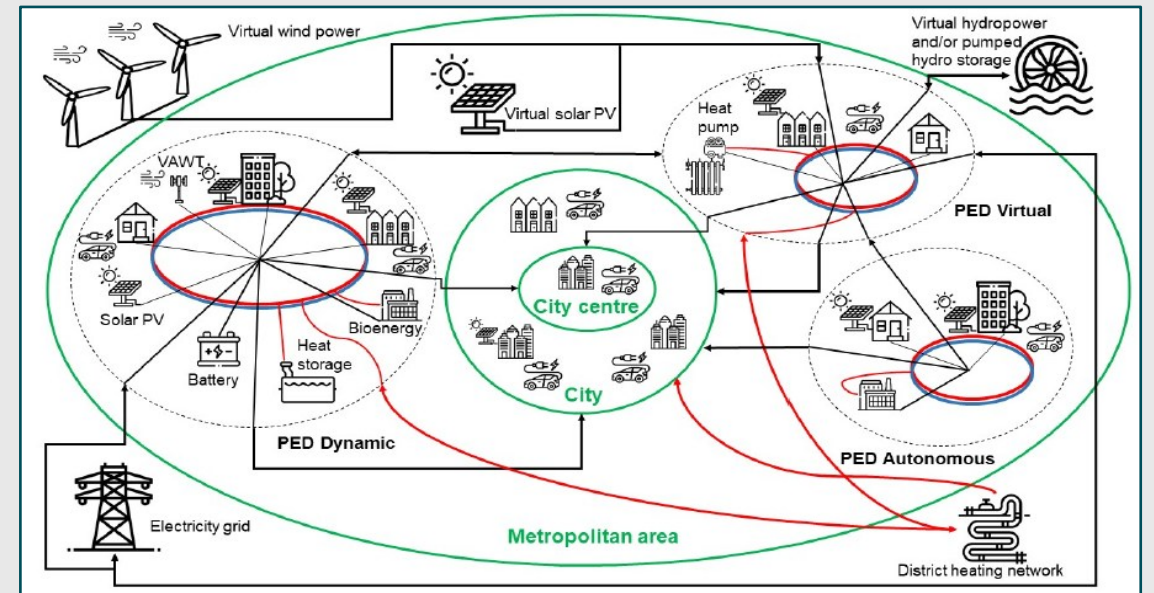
Virtual wind power

Virtual hydropower and/or pumped hydro storage

Virtual solar PV

Heat pump

PED Virtual

VAWT

City centre

City

Solar PV

Bioenergy

Heat storage

Battery

PED Dynamic

PED Autonomous

Electricity grid

Metropolitan area

District heating network